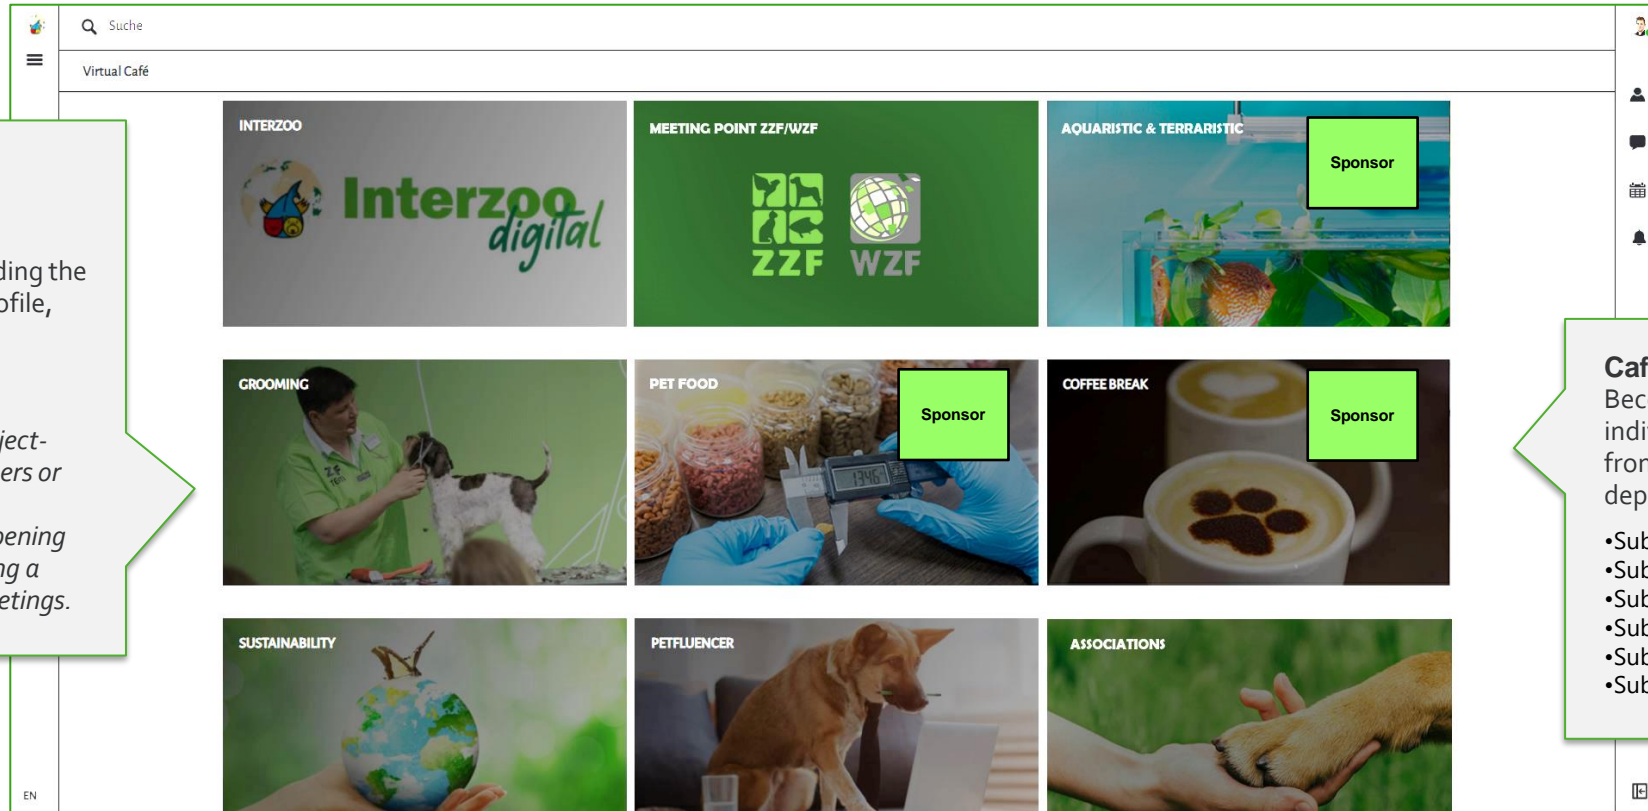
Suche

Virtual Café

ding the
ofile,

ject-
ers or

pening
ng a
etings.

INTERZOO

Interzoo digital

MEETING POINT ZZF/WZF

ZZF WZF

AQUARISTIC & TERRARISTIC

Sponsor

GROOMING

PET FOOD

Sponsor

1346

COFFEE BREAK

Sponsor

SUSTAINABILITY

PETFLUENCER

ASSOCIATIONS

Caf
Bec
indi
fron
dep

•Sub
•Sub
•Sub
•Sub
•Sub
•Sub

EN